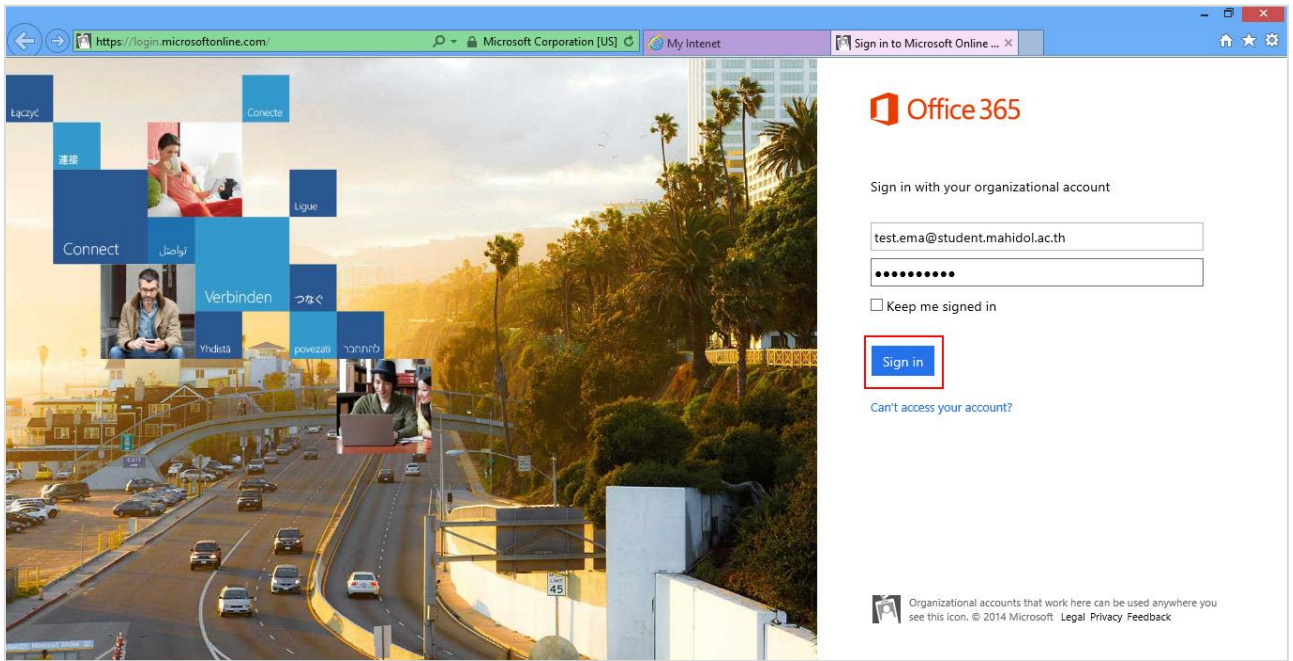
https://login.microsoftonline.com/
Microsoft Corporation [US]
My Intenet
Sign in to Microsoft Online ...

Łączyć
Conecte
連接
Ligue
Connect
تواصل
Verbinden
つなぐ
Yhdistä
povezati
להתחבר

Office 365

Sign in with your organizational account

test.ema@student.mahidol.ac.th
••••••••••
Keep me signed in

Sign in

Can't access your account?

Organizational accounts that work here can be used anywhere you see this icon. © 2014 Microsoft Legal Privacy Feedback

45